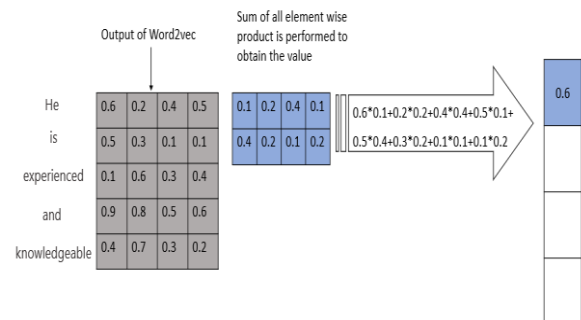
Output of Word2vec

Sum of all element wise product is performed to obtain the value

| He | 0.6 | 0.2 | 0.4 | 0.5 |
|---|---|---|---|---|
| is | 0.5 | 0.3 | 0.1 | 0.1 |
| experienced | 0.1 | 0.6 | 0.3 | 0.4 |
| and | 0.9 | 0.8 | 0.5 | 0.6 |
| knowledgeable | 0.4 | 0.7 | 0.3 | 0.2 |

| 0.1 | 0.2 | 0.4 | 0.1 |
|---|---|---|---|
| 0.4 | 0.2 | 0.1 | 0.2 |

0.6*0.1+0.2*0.2+0.4*0.4+0.5*0.1+
0.5*0.4+0.3*0.2+0.1*0.1+0.1*0.2

0.6